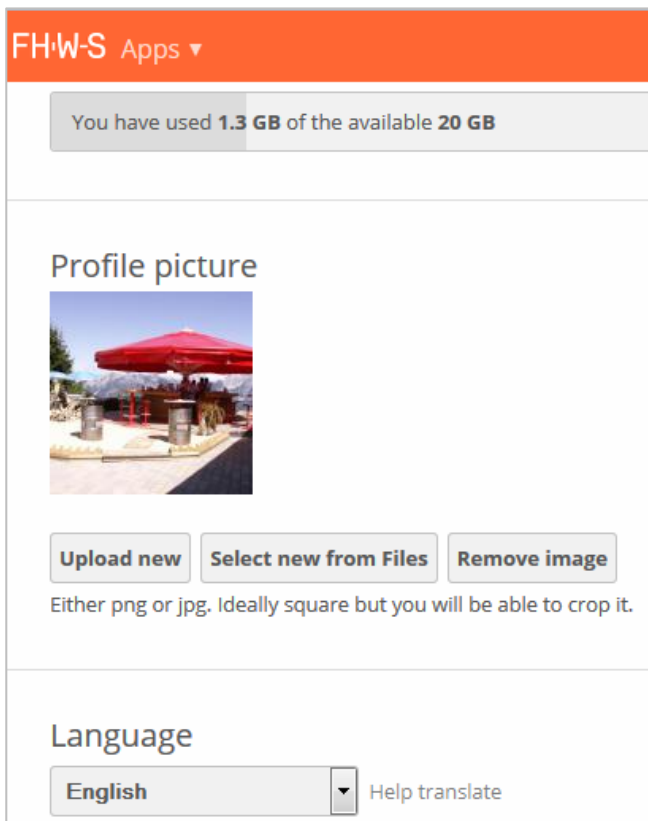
FH·W-S Apps ▾

You have used **1.3 GB** of the available **20 GB**

Profile picture

Upload new | Select new from Files | Remove image

Either png or jpg. Ideally square but you will be able to crop it.

Language

English

Help translate